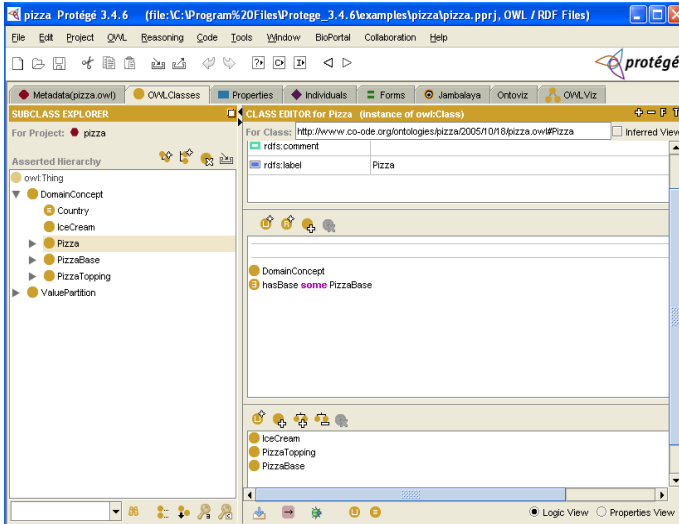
pizza Protégé 3.4.6 (file:\C:\Program%20Files\Protege_3.4.6\examples\pizza\pizza.pprj, OWL / RDF Files)

File Edit Project OWL Reasoning Code Tools Window BioPortal Collaboration Help

protégé

Metadata(pizza.owl) OWLClasses Properties Individuals Forms Jambalaya Ontoviz OWLViz

SUBCLASS EXPLORER

For Project: pizza

Asserted Hierarchy

owl:Thing
DomainConcept
Country
IceCream
Pizza
PizzaBase
PizzaTopping
ValuePartition

CLASS EDITOR for Pizza (instance of owl:Class)

For Class: http://www.co-ode.org/ontologies/pizza/2005/10/18/pizza.owl#Pizza

Inferred View

rdfs:comment
rdfs:label Pizza

DomainConcept
hasBase some PizzaBase

IceCream
PizzaTopping
PizzaBase

Logic View Properties View